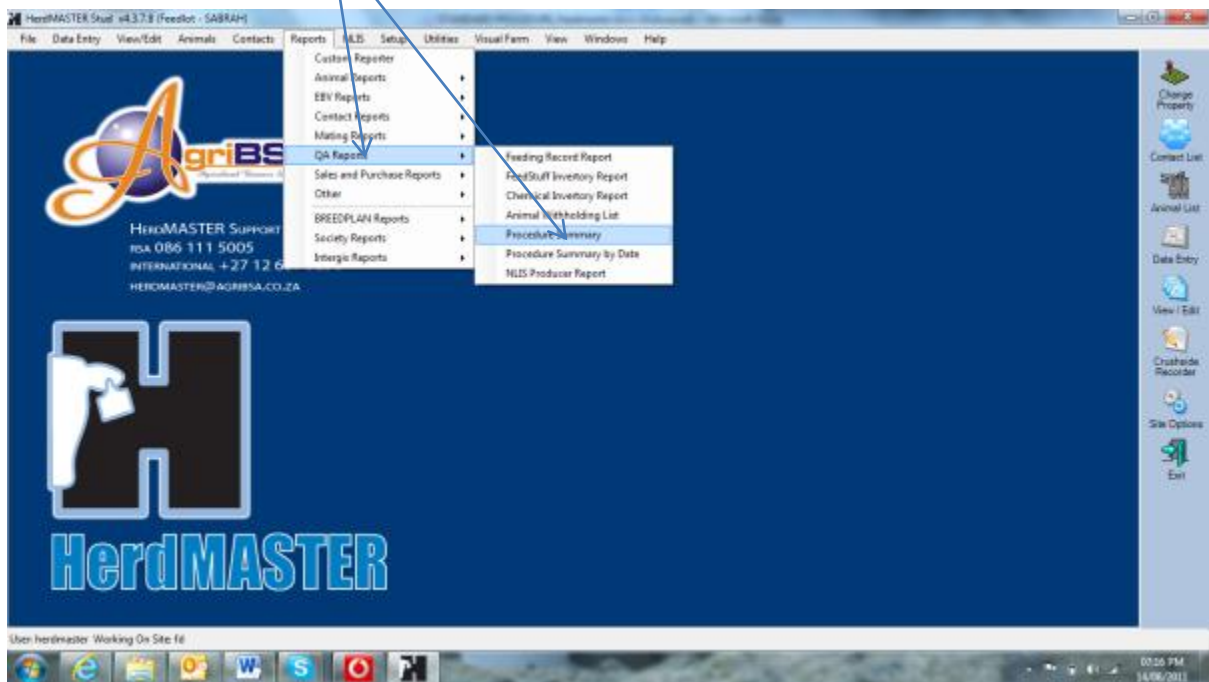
HerdMASTER Stud v4.3.7.8 (Feedlot - SABRAH)

File Data Entry View/Edit Animals Contacts Reports NLIS Setup Utilities Visual Farm View Windows Help

Custom Reporter
Animal Reports
EBV Reports
Contact Reports
Mating Reports
QA Reports
Sales and Purchase Reports
Other
BREEDPLAN Reports
Society Reports
Intergis Reports

Feeding Record Report
FeedStuff Inventory Report
Chemical Inventory Report
Animal Withholding List
Procedure Summary
Procedure Summary by Date
NLIS Producer Report

AgriBS

HerdMASTER Support
RSA 086 111 5005
International +27 12 6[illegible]
herdmaster@agribsa.co.za

HerdMASTER

Change Property
Contact List
Animal List
Data Entry
View / Edit
Crushside Recorder
Site Options
Exit

User: herdmaster Working On Site: fd

03:26 PM
14/06/2011